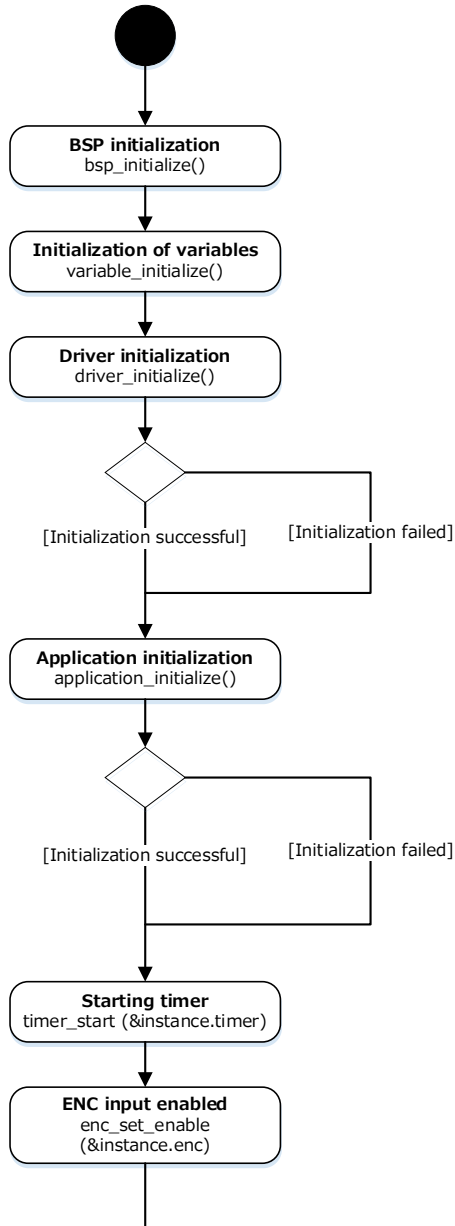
**BSP initialization**
bsp_initialize()

**Initialization of variables**
variable_initialize()

**Driver initialization**
driver_initialize()

[Initialization successful]

[Initialization failed]

**Application initialization**
application_initialize()

[Initialization successful]

[Initialization failed]

**Starting timer**
timer_start (&instance.timer)

**ENC input enabled**
enc_set_enable (&instance.enc)